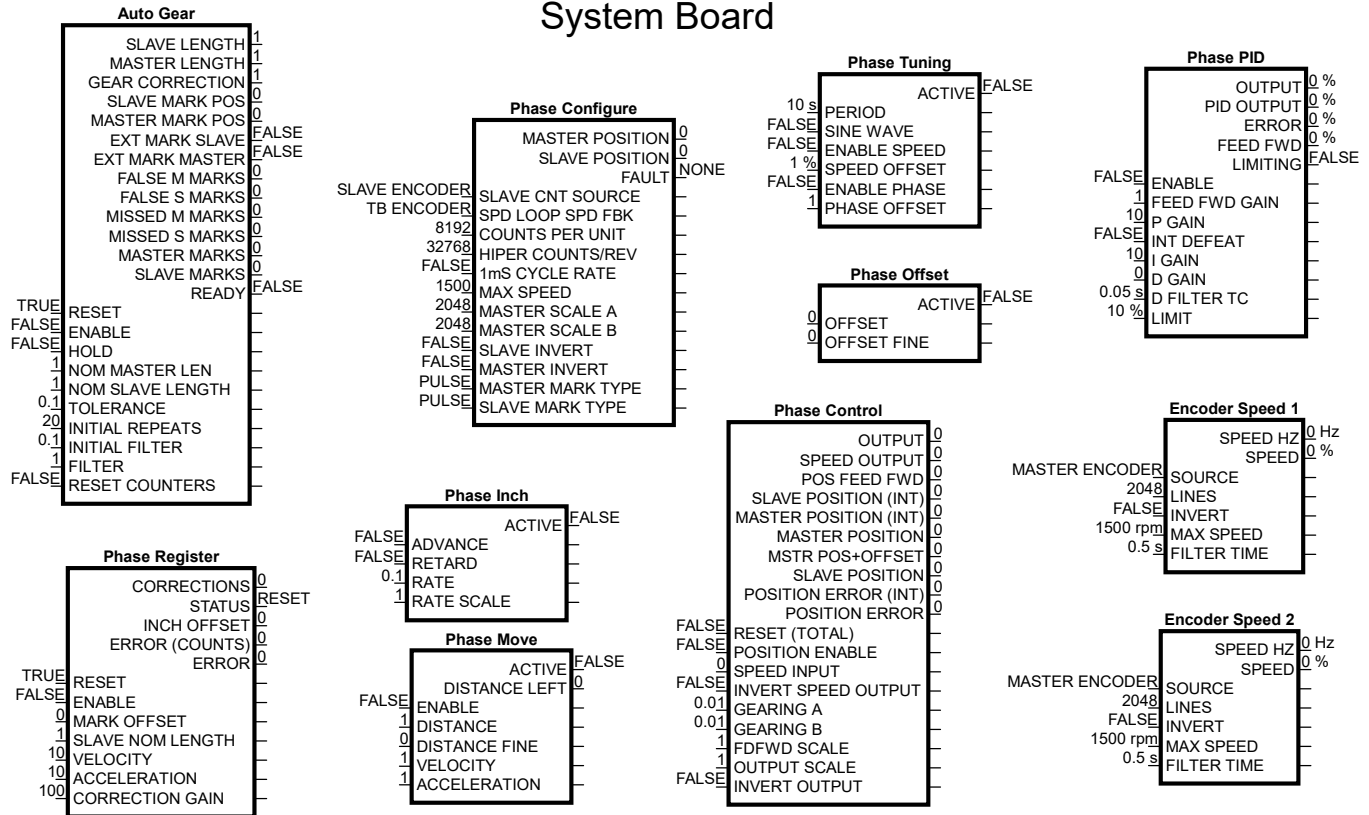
System Board

Auto Gear
SLAVE LENGTH 1
MASTER LENGTH 1
GEAR CORRECTION 1
SLAVE MARK POS 0
MASTER MARK POS 0
EXT MARK SLAVE FALSE
EXT MARK MASTER FALSE
FALSE M MARKS 0
FALSE S MARKS 0
MISSED M MARKS 0
MISSED S MARKS 0
MASTER MARKS 0
SLAVE MARKS 0
READY FALSE
TRUE RESET
FALSE ENABLE
FALSE HOLD
1 NOM MASTER LEN
1 NOM SLAVE LENGTH
0.1 TOLERANCE
20 INITIAL REPEATS
0.1 INITIAL FILTER
1 FILTER
FALSE RESET COUNTERS

Phase Register
CORRECTIONS 0
STATUS RESET
INCH OFFSET 0
ERROR (COUNTS) 0
ERROR 0
TRUE RESET
FALSE ENABLE
0 MARK OFFSET
1 SLAVE NOM LENGTH
10 VELOCITY
10 ACCELERATION
100 CORRECTION GAIN

Phase Configure
MASTER POSITION 0
SLAVE POSITION 0
FAULT NONE
SLAVE ENCODER SLAVE CNT SOURCE
TB ENCODER SPD LOOP SPD FBK
8192 COUNTS PER UNIT
32768 HIPER COUNTS/REV
FALSE 1mS CYCLE RATE
1500 MAX SPEED
2048 MASTER SCALE A
2048 MASTER SCALE B
FALSE SLAVE INVERT
FALSE MASTER INVERT
PULSE MASTER MARK TYPE
PULSE SLAVE MARK TYPE

Phase Inch
ACTIVE FALSE
FALSE ADVANCE
FALSE RETARD
0.1 RATE
1 RATE SCALE

Phase Move
ACTIVE FALSE
DISTANCE LEFT 0
FALSE ENABLE
1 DISTANCE
0 DISTANCE FINE
1 VELOCITY
1 ACCELERATION

Phase Tuning
ACTIVE FALSE
10 s PERIOD
FALSE SINE WAVE
FALSE ENABLE SPEED
1 % SPEED OFFSET
FALSE ENABLE PHASE
1 PHASE OFFSET

Phase Offset
ACTIVE FALSE
0 OFFSET
0 OFFSET FINE

Phase Control
OUTPUT 0
SPEED OUTPUT 0
POS FEED FWD 0
SLAVE POSITION (INT) 0
MASTER POSITION (INT) 0
MASTER POSITION 0
MSTR POS+OFFSET 0
SLAVE POSITION 0
POSITION ERROR (INT) 0
POSITION ERROR 0
FALSE RESET (TOTAL)
FALSE POSITION ENABLE
0 SPEED INPUT
FALSE INVERT SPEED OUTPUT
0.01 GEARING A
0.01 GEARING B
1 FDFWD SCALE
1 OUTPUT SCALE
FALSE INVERT OUTPUT

Phase PID
OUTPUT 0 %
PID OUTPUT 0 %
ERROR 0 %
FEED FWD 0 %
LIMITING FALSE
FALSE ENABLE
1 FEED FWD GAIN
10 P GAIN
FALSE INT DEFEAT
10 I GAIN
0 D GAIN
0.05 s D FILTER TC
10 % LIMIT

Encoder Speed 1
SPEED HZ 0 Hz
SPEED 0 %
MASTER ENCODER SOURCE
2048 LINES
FALSE INVERT
1500 rpm MAX SPEED
0.5 s FILTER TIME

Encoder Speed 2
SPEED HZ 0 Hz
SPEED 0 %
MASTER ENCODER SOURCE
2048 LINES
FALSE INVERT
1500 rpm MAX SPEED
0.5 s FILTER TIME